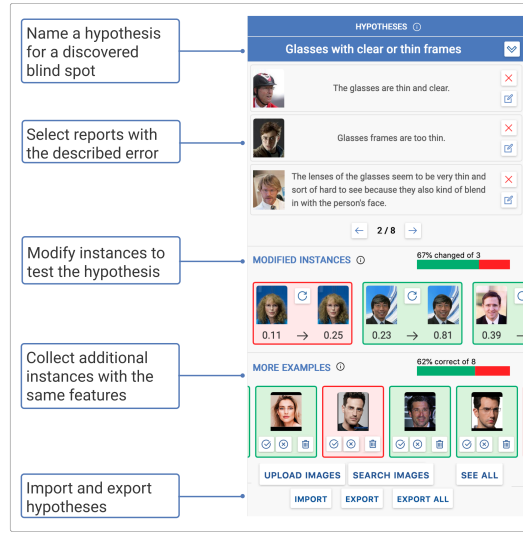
Name a hypothesis for a discovered blind spot

Select reports with the described error

Modify instances to test the hypothesis

Collect additional instances with the same features

Import and export hypotheses

HYPOTHESES ⓘ

Glasses with clear or thin frames

The glasses are thin and clear.

Glasses frames are too thin.

The lenses of the glasses seem to be very thin and sort of hard to see because they also kind of blend in with the person's face.

← 2 / 8 →

MODIFIED INSTANCES ⓘ

67% changed of 3

0.11 → 0.25

0.23 → 0.81

0.39

MORE EXAMPLES ⓘ

62% correct of 8

UPLOAD IMAGES

SEARCH IMAGES

SEE ALL

IMPORT

EXPORT

EXPORT ALL